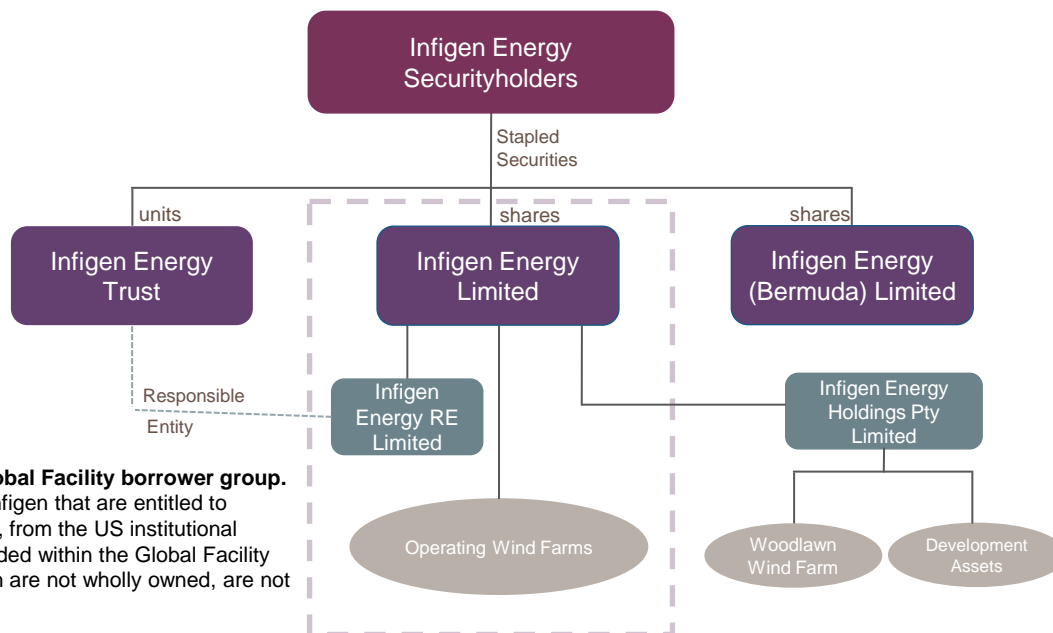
Infigen Energy Securityholders

Stapled Securities

units

shares

shares

Infigen Energy Trust

Infigen Energy Limited

Infigen Energy (Bermuda) Limited

Responsible Entity

Infigen Energy RE Limited

Infigen Energy Holdings Pty Limited

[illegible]obal Facility borrower group.
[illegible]figen that are entitled to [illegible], from the US institutional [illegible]ded within the Global Facility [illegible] are not wholly owned, are not

Operating Wind Farms

Woodlawn Wind Farm

Development Assets